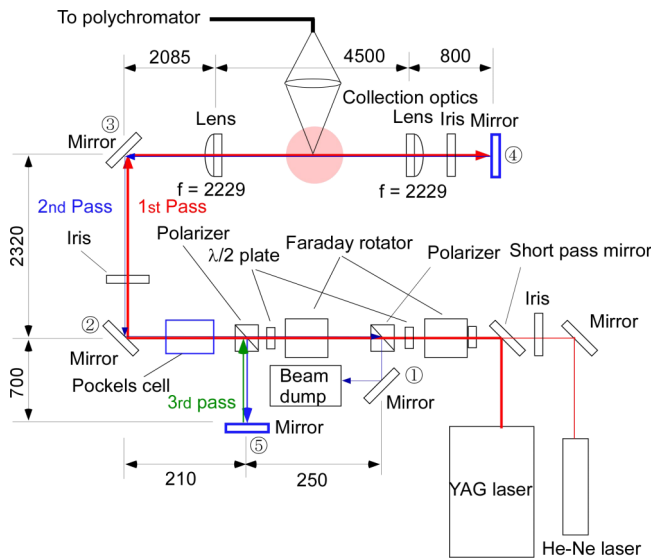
To polychromator
2085
4500
800
Collection optics
③
Mirror
Lens
Lens
Iris
Mirror
④
f = 2229
f = 2229
2nd Pass
1st Pass
2320
Iris
Polarizer
$\lambda/2$ plate
Faraday rotator
Polarizer
Short pass mirror
Iris
Mirror
②
Mirror
Pockels cell
Beam dump
①
Mirror
700
3rd pass
⑤
Mirror
210
250
YAG laser
He-Ne laser